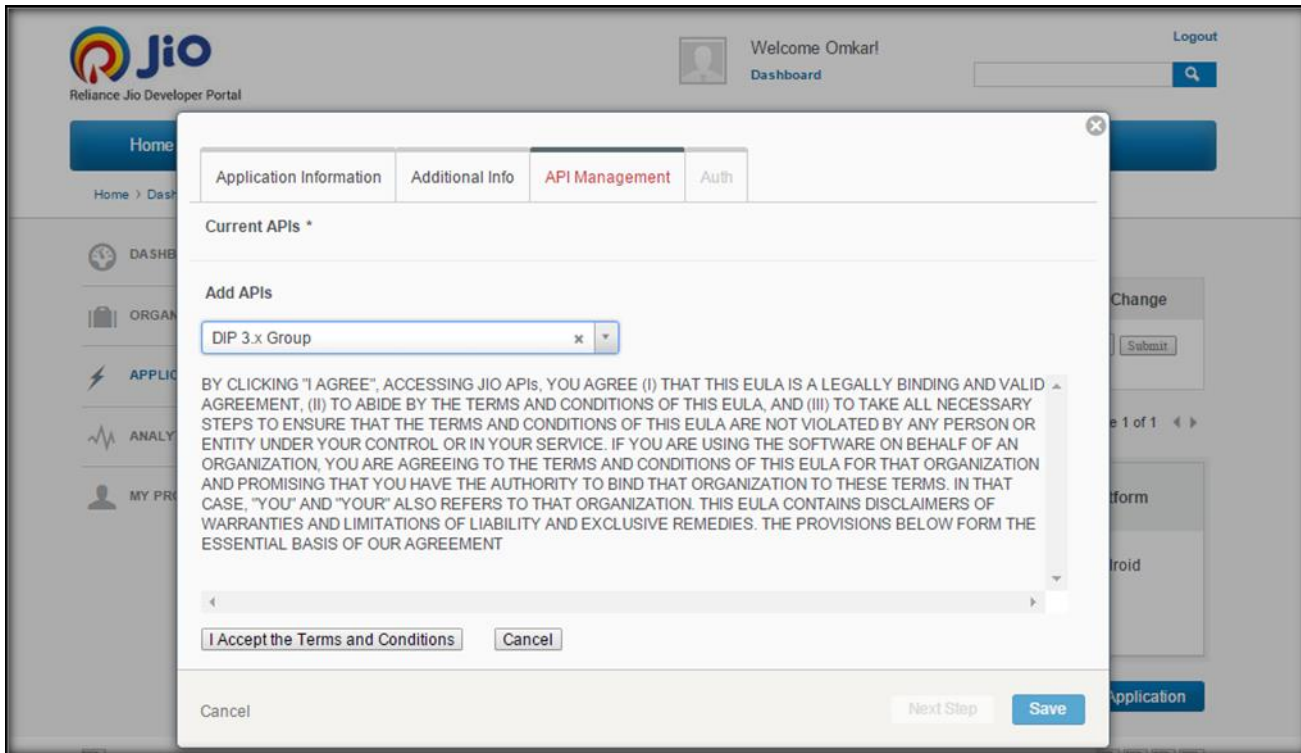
Jio
Reliance Jio Developer Portal

Welcome Omkar!
Dashboard

Logout

Home

Home > Dash

DASHB

ORGAN

APPLIC

ANALY

MY PR

Change

Submit

e 1 of 1

tform

lroid

Application

Application Information | Additional Info | API Management | Auth

Current APIs *

Add APIs

DIP 3.x Group

BY CLICKING "I AGREE", ACCESSING JIO APIs, YOU AGREE (I) THAT THIS EULA IS A LEGALLY BINDING AND VALID AGREEMENT, (II) TO ABIDE BY THE TERMS AND CONDITIONS OF THIS EULA, AND (III) TO TAKE ALL NECESSARY STEPS TO ENSURE THAT THE TERMS AND CONDITIONS OF THIS EULA ARE NOT VIOLATED BY ANY PERSON OR ENTITY UNDER YOUR CONTROL OR IN YOUR SERVICE. IF YOU ARE USING THE SOFTWARE ON BEHALF OF AN ORGANIZATION, YOU ARE AGREEING TO THE TERMS AND CONDITIONS OF THIS EULA FOR THAT ORGANIZATION AND PROMISING THAT YOU HAVE THE AUTHORITY TO BIND THAT ORGANIZATION TO THESE TERMS. IN THAT CASE, "YOU" AND "YOUR" ALSO REFERS TO THAT ORGANIZATION. THIS EULA CONTAINS DISCLAIMERS OF WARRANTIES AND LIMITATIONS OF LIABILITY AND EXCLUSIVE REMEDIES. THE PROVISIONS BELOW FORM THE ESSENTIAL BASIS OF OUR AGREEMENT

I Accept the Terms and Conditions
Cancel

Cancel
Next Step
Save